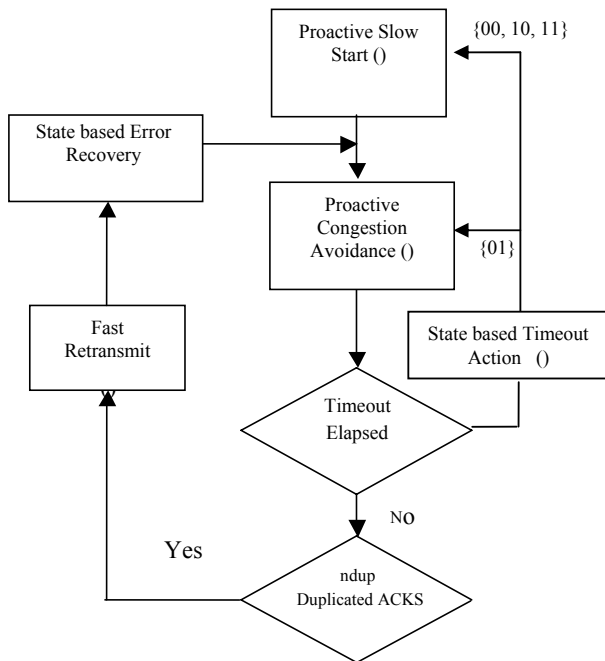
Proactive Slow Start ()

{00, 10, 11}

State based Error Recovery

Proactive Congestion Avoidance ()

{01}

Fast Retransmit

State based Timeout Action ()

Timeout Elapsed

NO

Yes

ndup Duplicated ACKS